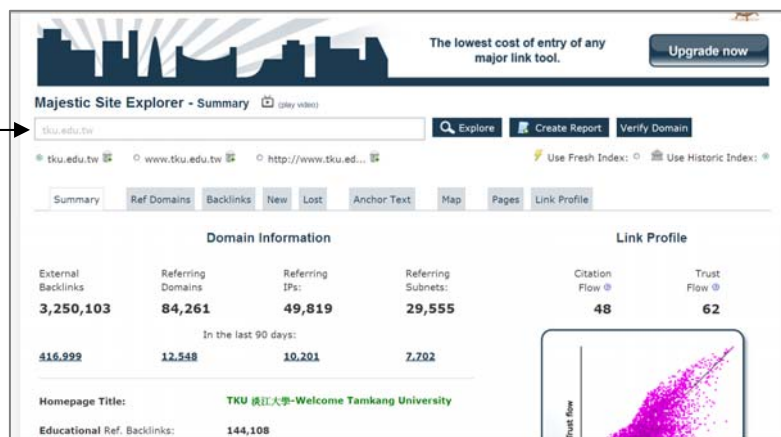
The lowest cost of entry of any major link tool.

Upgrade now

Majestic Site Explorer - Summary (play video)

tku.edu.tw

Explore

Create Report

Verify Domain

tku.edu.tw

www.tku.edu.tw

http://www.tku.ed...

Use Fresh Index:

Use Historic Index:

Summary

Ref Domains

Backlinks

New

Lost

Anchor Text

Map

Pages

Link Profile

Domain Information

| External Backlinks | Referring Domains | Referring IPs: | Referring Subnets: |
|---|---|---|---|
| 3,250,103 | 84,261 | 49,819 | 29,555 |

In the last 90 days:

| 416,999 | 12,548 | 10,201 | 7,702 |
|---|---|---|---|

Link Profile

| Citation Flow | Trust Flow |
|---|---|
| 48 | 62 |

Trust flow

Homepage Title: TKU 淡江大學-Welcome Tamkang University

Educational Ref. Backlinks: 144,108